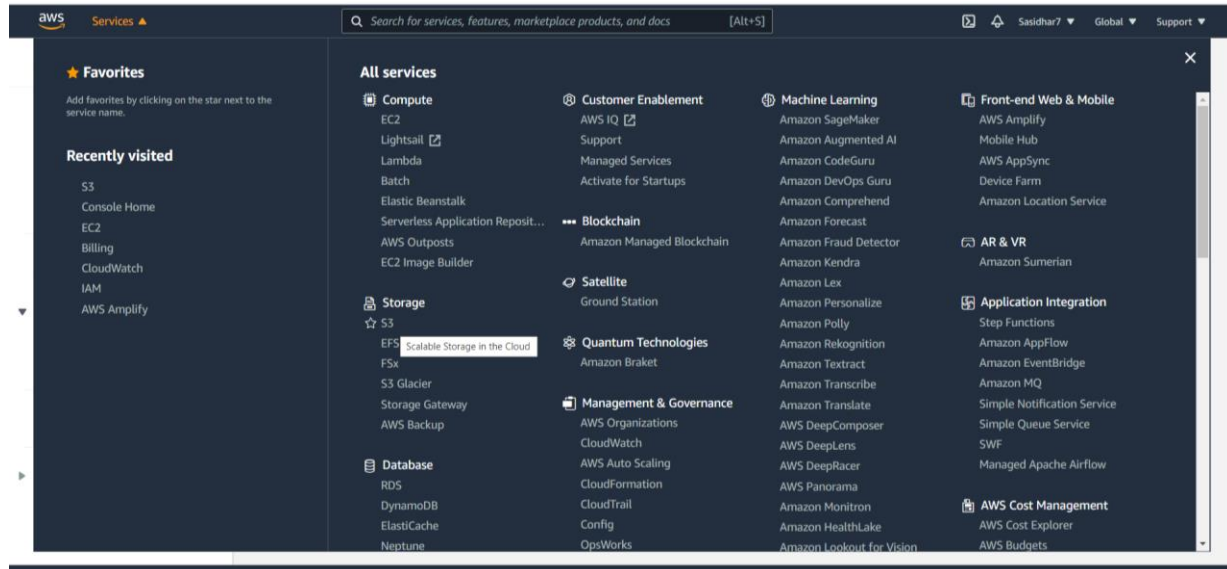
aws Services ▲

Search for services, features, marketplace products, and docs [Alt+S]

Sasidhar7 ▼ Global ▼ Support ▼

★ Favorites

Add favorites by clicking on the star next to the service name.

Recently visited

S3
Console Home
EC2
Billing
CloudWatch
IAM
AWS Amplify

All services

Compute
EC2
Lightsail
Lambda
Batch
Elastic Beanstalk
Serverless Application Reposit...
AWS Outposts
EC2 Image Builder

Storage
S3
EFS Scalable Storage in the Cloud
FSx
S3 Glacier
Storage Gateway
AWS Backup

Database
RDS
DynamoDB
ElastiCache
Neptune

Customer Enablement
AWS IQ
Support
Managed Services
Activate for Startups

Blockchain
Amazon Managed Blockchain

Satellite
Ground Station

Quantum Technologies
Amazon Braket

Management & Governance
AWS Organizations
CloudWatch
AWS Auto Scaling
CloudFormation
CloudTrail
Config
OpsWorks

Machine Learning
Amazon SageMaker
Amazon Augmented AI
Amazon CodeGuru
Amazon DevOps Guru
Amazon Comprehend
Amazon Forecast
Amazon Fraud Detector
Amazon Kendra
Amazon Lex
Amazon Personalize
Amazon Polly
Amazon Rekognition
Amazon Textract
Amazon Transcribe
Amazon Translate
AWS DeepComposer
AWS DeepLens
AWS DeepRacer
AWS Panorama
Amazon Monitron
Amazon HealthLake
Amazon Lookout for Vision

Front-end Web & Mobile
AWS Amplify
Mobile Hub
AWS AppSync
Device Farm
Amazon Location Service

AR & VR
Amazon Sumerian

Application Integration
Step Functions
Amazon AppFlow
Amazon EventBridge
Amazon MQ
Simple Notification Service
Simple Queue Service
SWF
Managed Apache Airflow

AWS Cost Management
AWS Cost Explorer
AWS Budgets